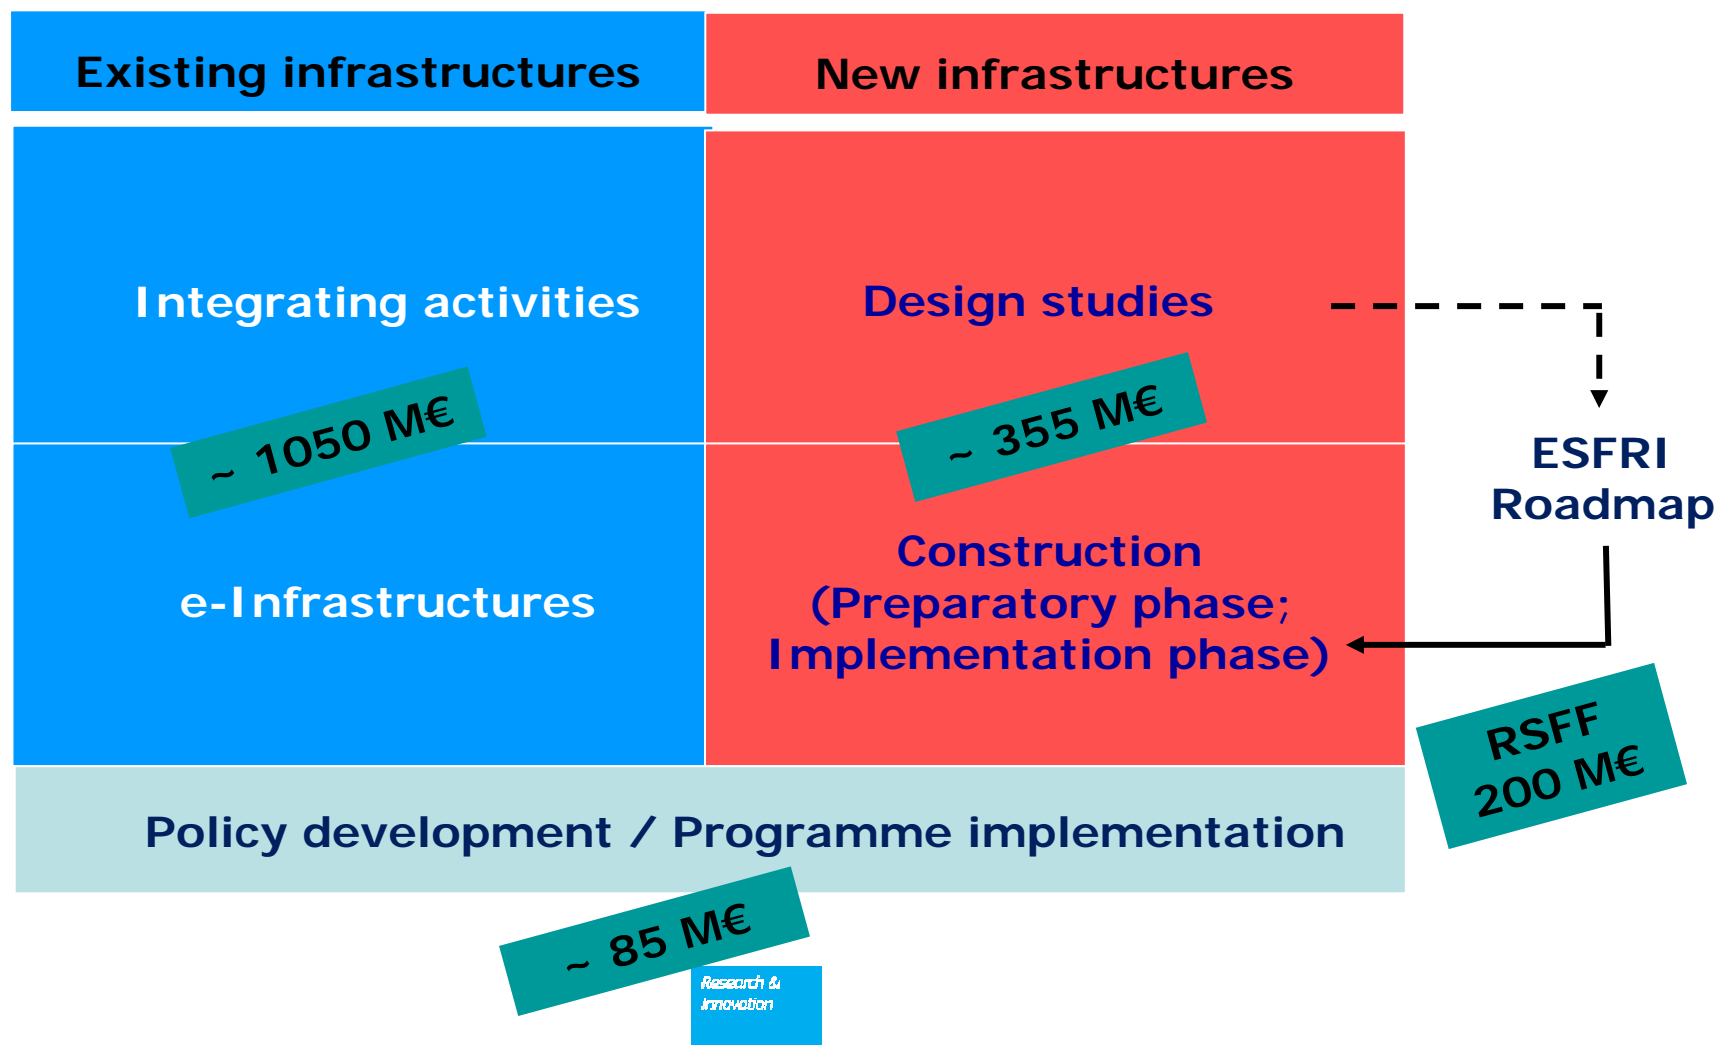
Existing infrastructures

New infrastructures

Integrating activities

Design studies

~ 1050 M€

~ 355 M€

ESFRI Roadmap

e-Infrastructures

Construction (Preparatory phase; Implementation phase)

RSFF 200 M€

Policy development / Programme implementation

~ 85 M€

Research & Innovation